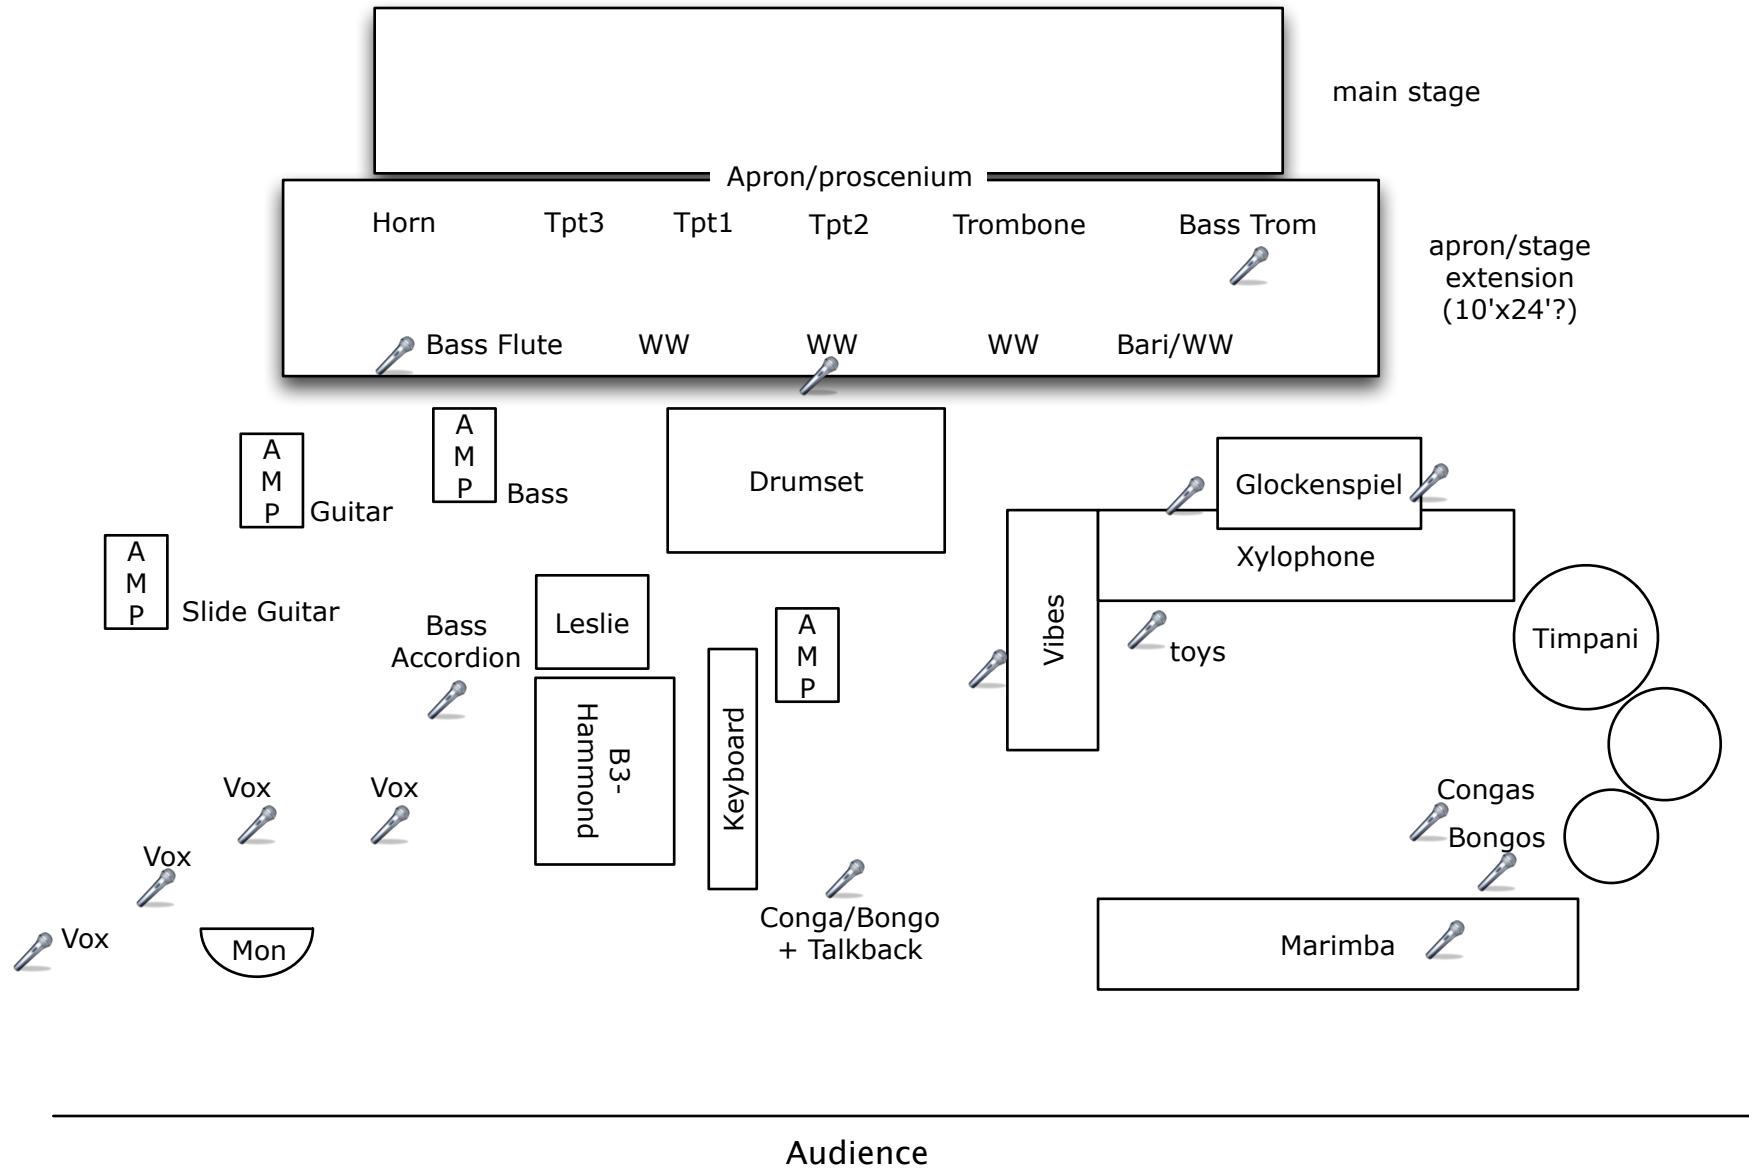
main stage

Apron/proscenium

Horn Tpt3 Tpt1 Tpt2 Trombone Bass Trom

apron/stage extension (10'x24'?)

Bass Flute WW WW WW Bari/WW

AMP Guitar

AMP Bass

Drumset

Glockenspiel

Xylophone

AMP Slide Guitar

Bass Accordion

Leslie

AMP

Vibes

toys

Timpani

B3-Hammond

Keyboard

Vox Vox

Vox

Vox

Mon

Conga/Bongo + Talkback

Congas

Bongos

Marimba

Audience